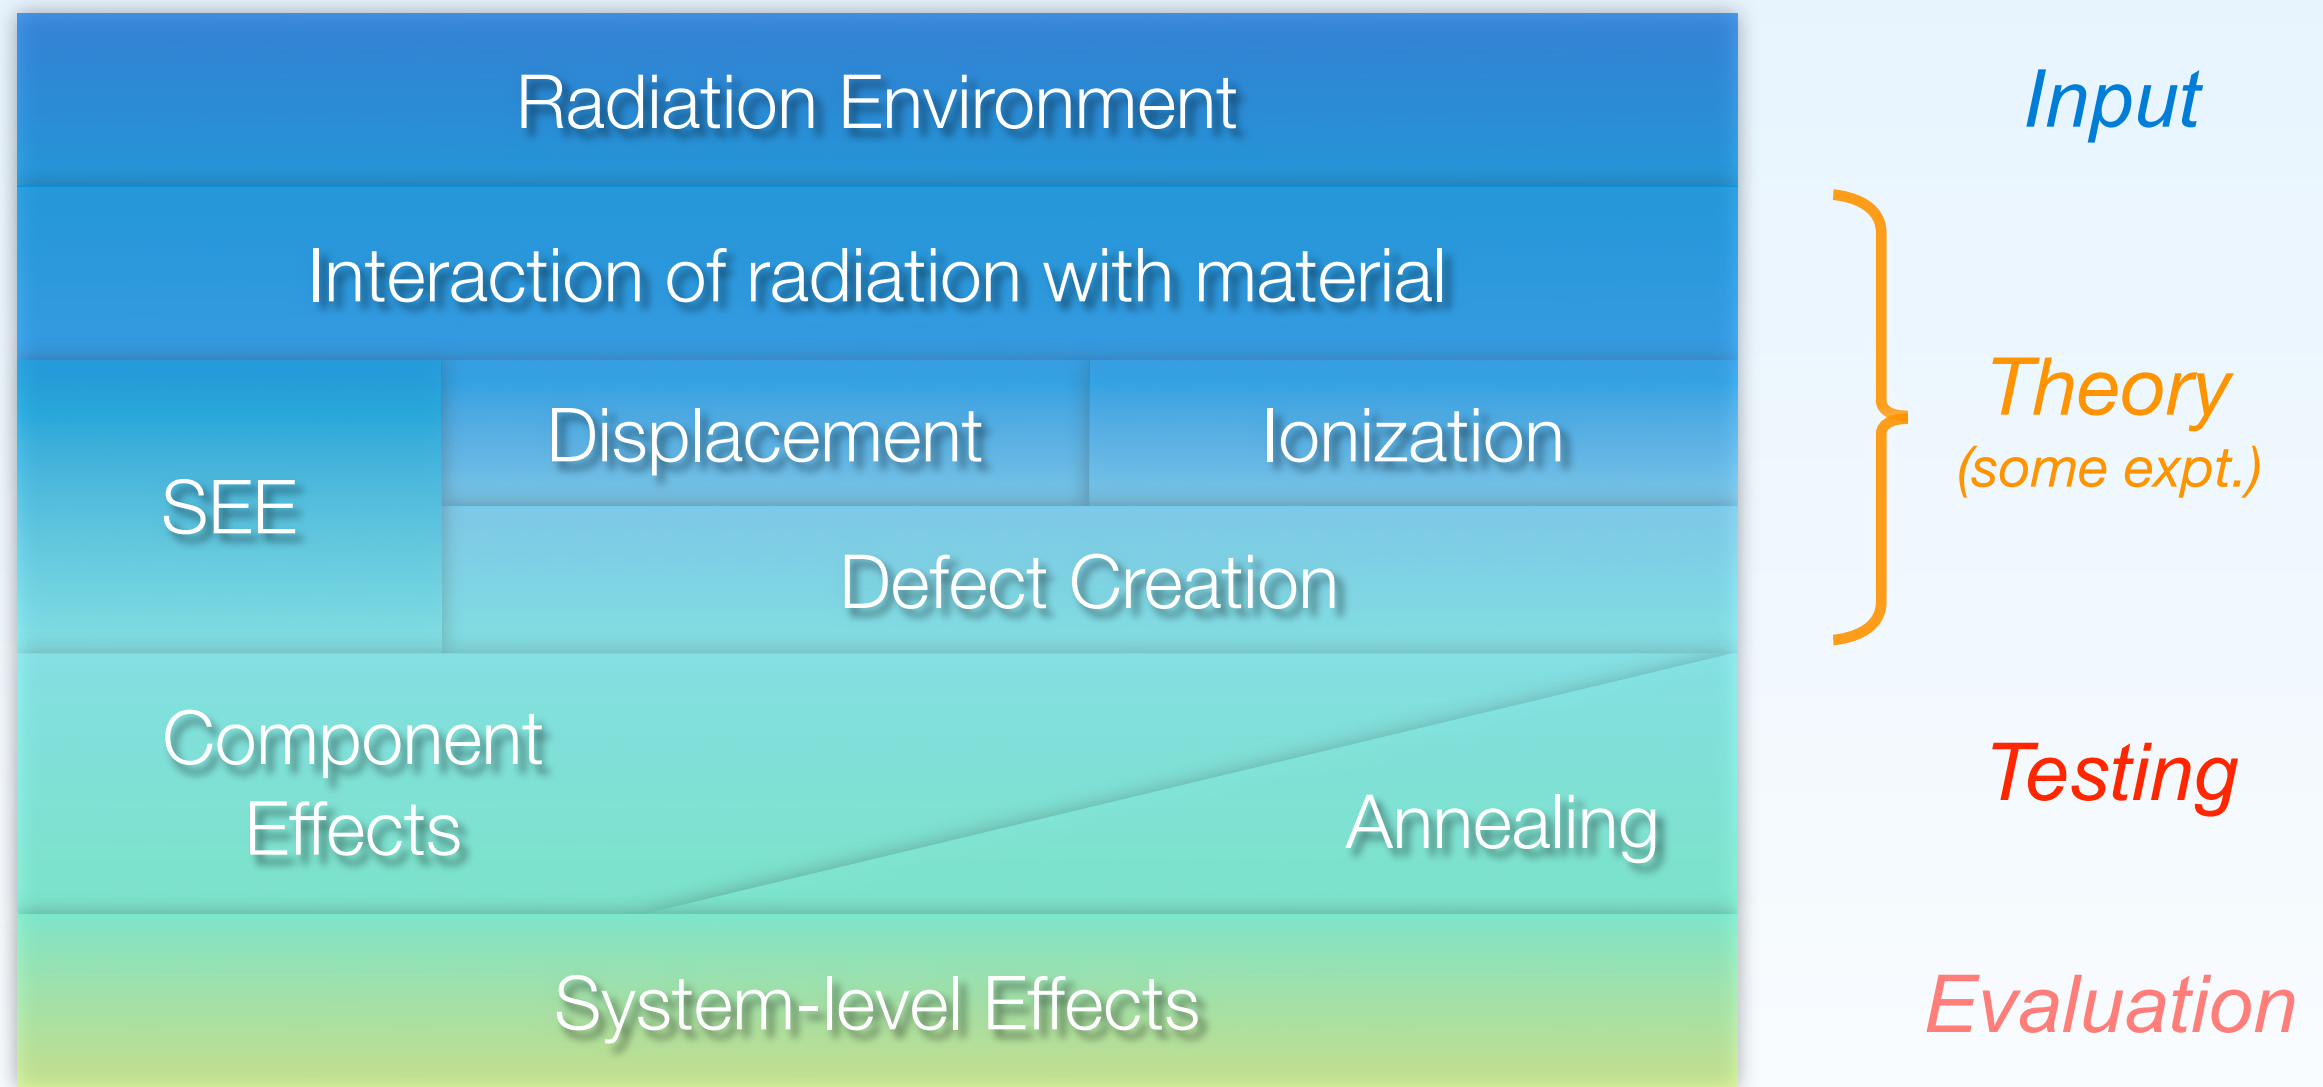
Radiation Environment

Input

Interaction of radiation with material

SEE

Displacement

Ionization

Defect Creation

Theory
(some expt.)

Component Effects

Annealing

Testing

System-level Effects

Evaluation